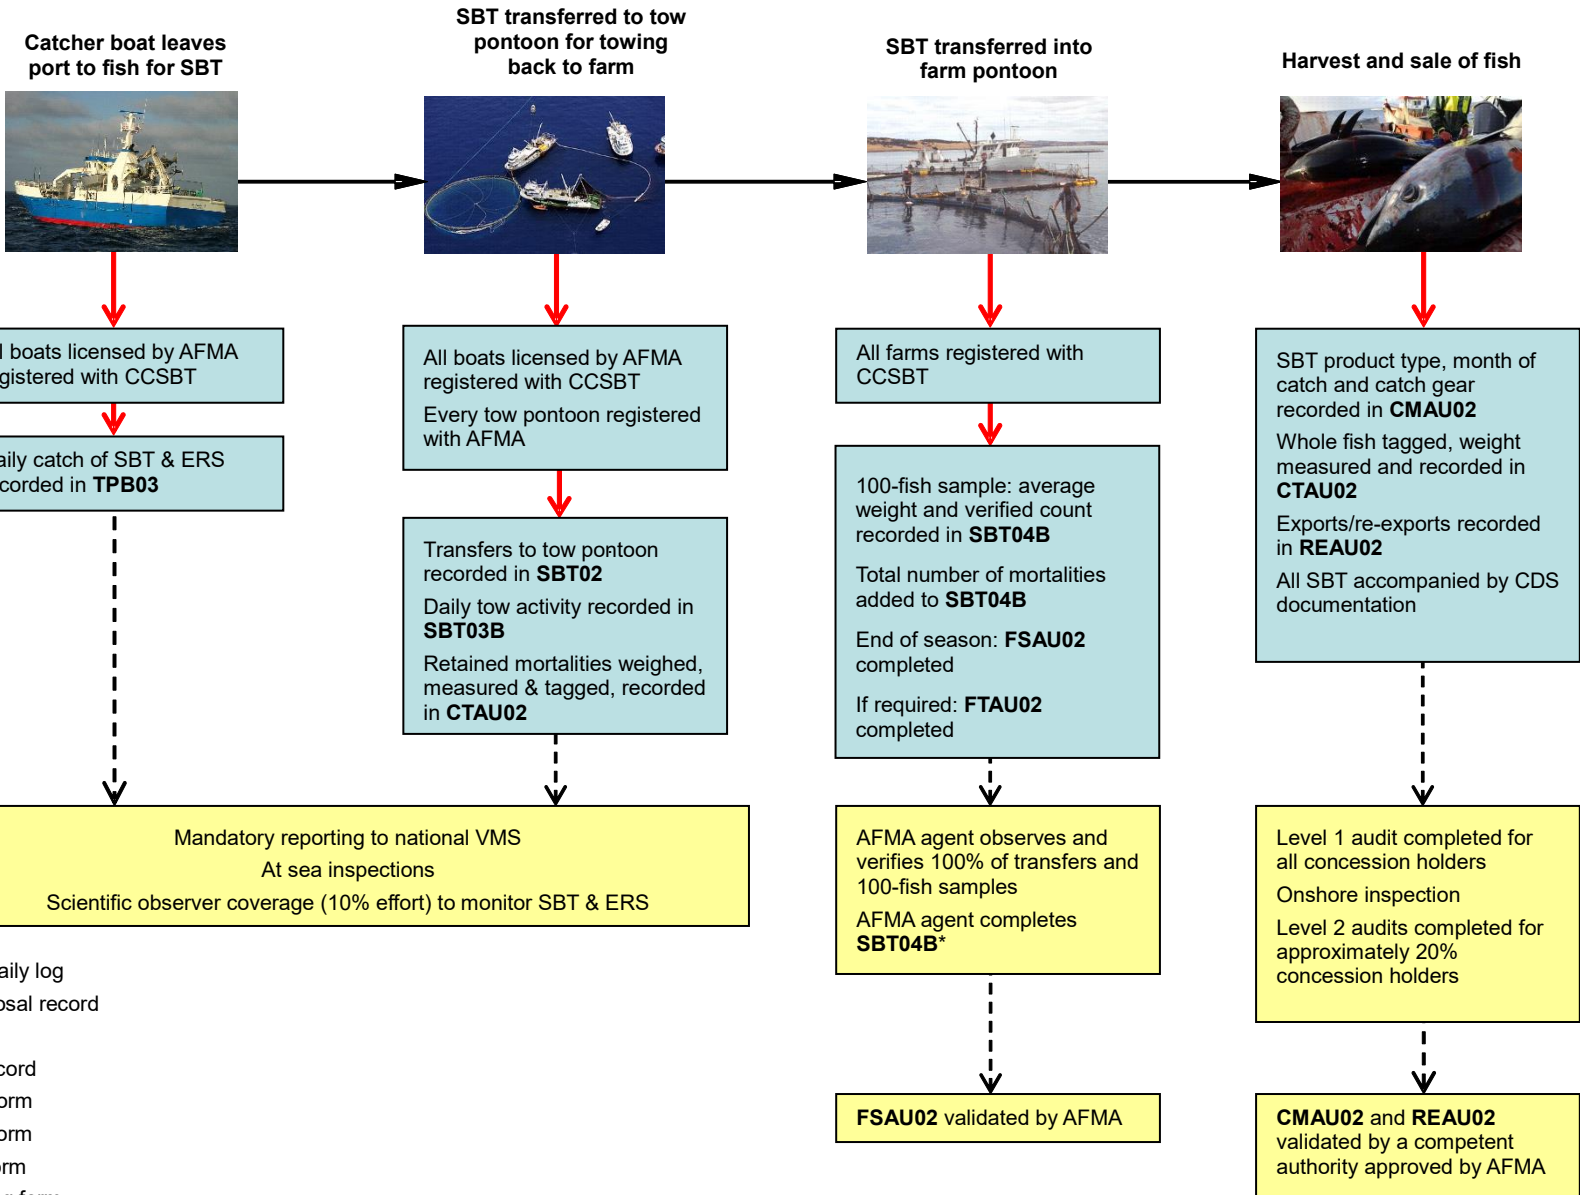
Catcher boat leaves port to fish for SBT

SBT transferred to tow pontoon for towing back to farm

SBT transferred into farm pontoon

Harvest and sale of fish

l boats licensed by AFMA gistered with CCSBT

aily catch of SBT & ERS corded in **TPB03**

All boats licensed by AFMA registered with CCSBT

Every tow pontoon registered with AFMA

Transfers to tow pontoon recorded in **SBT02**

Daily tow activity recorded in **SBT03B**

Retained mortalities weighed, measured & tagged, recorded in **CTAU02**

All farms registered with CCSBT

100-fish sample: average weight and verified count recorded in **SBT04B**

Total number of mortalities added to **SBT04B**

End of season: **FSAU02** completed

If required: **FTAU02** completed

SBT product type, month of catch and catch gear recorded in **CMAU02**

Whole fish tagged, weight measured and recorded in **CTAU02**

Exports/re-exports recorded in **REAU02**

All SBT accompanied by CDS documentation

Mandatory reporting to national VMS
At sea inspections
Scientific observer coverage (10% effort) to monitor SBT & ERS

AFMA agent observes and verifies 100% of transfers and 100-fish samples

AFMA agent completes **SBT04B***

Level 1 audit completed for all concession holders

Onshore inspection

Level 2 audits completed for approximately 20% concession holders

aily log
osal record

cord
orm
orm
orm
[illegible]

**FSAU02** validated by AFMA

**CMAU02** and **REAU02** validated by a competent authority approved by AFMA